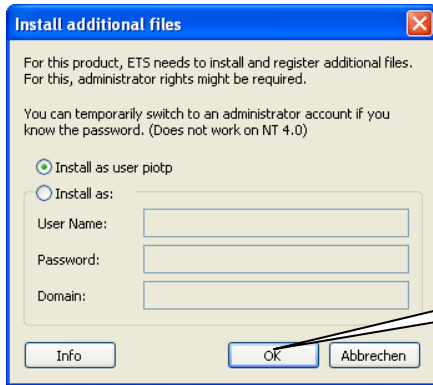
Install additional files

For this product, ETS needs to install and register additional files. For this, administrator rights might be required.

You can temporarily switch to an administrator account if you know the password. (Does not work on NT 4.0)

Install as user piotp

Install as:

User Name:

Password:

Domain:

Info

OK

Abbrechen